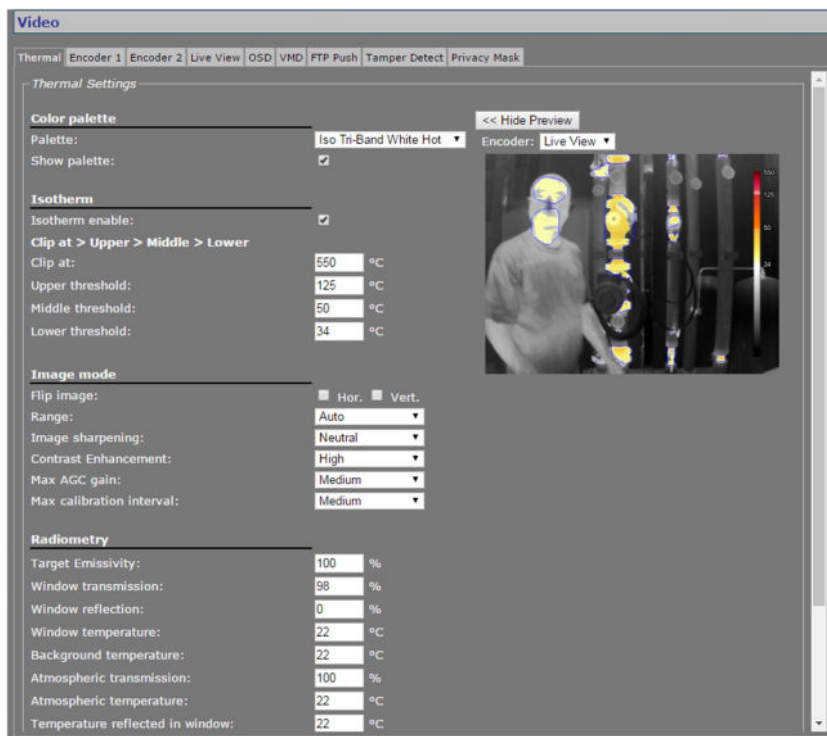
Video

Thermal | Encoder 1 | Encoder 2 | Live View | OSD | VMD | FTP Push | Tamper Detect | Privacy Mask

Thermal Settings

Color palette
Palette: Iso Tri-Band White Hot
Show palette:

Isotherm
Isotherm enable:
Clip at > Upper > Middle > Lower
Clip at: 550 °C
Upper threshold: 125 °C
Middle threshold: 50 °C
Lower threshold: 34 °C

Image mode
Flip image: Hor. Vert.
Range: Auto
Image sharpening: Neutral
Contrast Enhancement: High
Max AGC gain: Medium
Max calibration interval: Medium

Radiometry
Target Emissivity: 100 %
Window transmission: 98 %
Window reflection: 0 %
Window temperature: 22 °C
Background temperature: 22 °C
Atmospheric transmission: 100 %
Atmospheric temperature: 22 °C
Temperature reflected in window: 22 °C

<< Hide Preview
Encoder: Live View

550
125
50
34